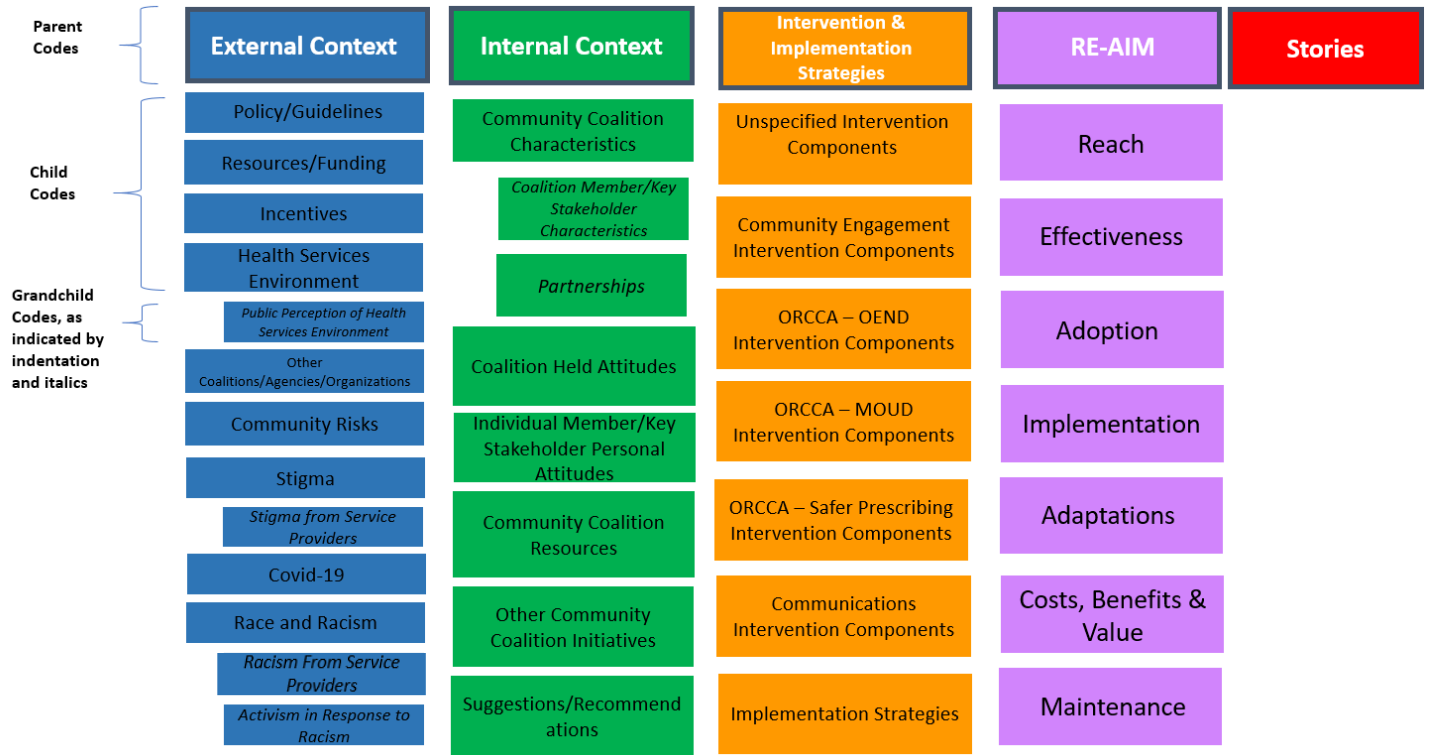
Parent Codes

Child Codes

Grandchild Codes, as indicated by indentation and italics

External Context

Policy/Guidelines

Resources/Funding

Incentives

Health Services Environment

*Public Perception of Health Services Environment*

Other Coalitions/Agencies/Organizations

Community Risks

Stigma

*Stigma from Service Providers*

Covid-19

Race and Racism

*Racism From Service Providers*

*Activism in Response to Racism*

Internal Context

Community Coalition Characteristics

*Coalition Member/Key Stakeholder Characteristics*

*Partnerships*

Coalition Held Attitudes

Individual Member/Key Stakeholder Personal Attitudes

Community Coalition Resources

Other Community Coalition Initiatives

Suggestions/Recommendations

Intervention & Implementation Strategies

Unspecified Intervention Components

Community Engagement Intervention Components

ORCCA – OEND Intervention Components

ORCCA – MOUD Intervention Components

ORCCA – Safer Prescribing Intervention Components

Communications Intervention Components

Implementation Strategies

RE-AIM

Reach

Effectiveness

Adoption

Implementation

Adaptations

Costs, Benefits & Value

Maintenance

Stories